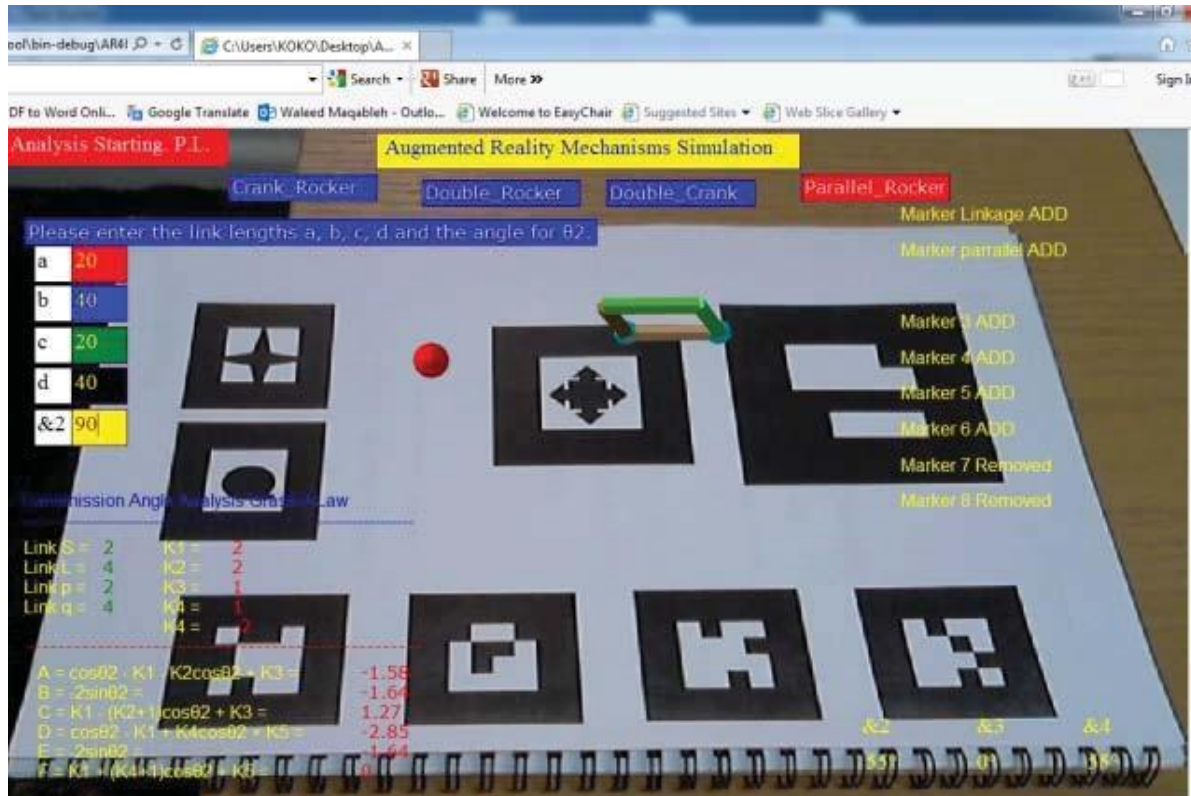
ool\bin-debug\AR4I  C:\Users\KOKO\Desktop\A... ×

Search  Share  More »  Sign I

DF to Word Onli...  Google Translate  Waleed Maqableh - Outlo...  Welcome to EasyChair  Suggested Sites  Web Slice Gallery

Analysis Starting. P.L.

Augmented Reality Mechanisms Simulation

Crank_Rocker  Double_Rocker  Double_Crank  Parallel_Rocker

Marker Linkage ADD

Marker parrallel ADD

Please enter the link lengths a, b, c, d and the angle for θ2.

| a | 20 |
|---|---|
| b | 40 |
| c | 20 |
| d | 40 |
| &2 | 90 |

Marker 3 ADD

Marker 4 ADD

Marker 5 ADD

Marker 6 ADD

Marker 7 Removed

Marker 8 Removed

Transmission Angle Analysis Grashof Law

Link S = 2  K1 = 2
Link L = 4  K2 = 2
Link p = 2  K3 = 1
Link q = 4  K4 = 1
K4 = 2

A = cosθ2 - K1 - K2cosθ2 + K3 = -1.58
B = -2sinθ2 = -1.64
C = K1 - (K2+1)cosθ2 + K3 = 1.27
D = cosθ2 - K1 + K4cosθ2 + K5 = -2.85
E = -2sinθ2 = -1.64
F = K1 + (K4+1)cosθ2 + K5 = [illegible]

&2  &3  &4
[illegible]  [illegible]  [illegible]